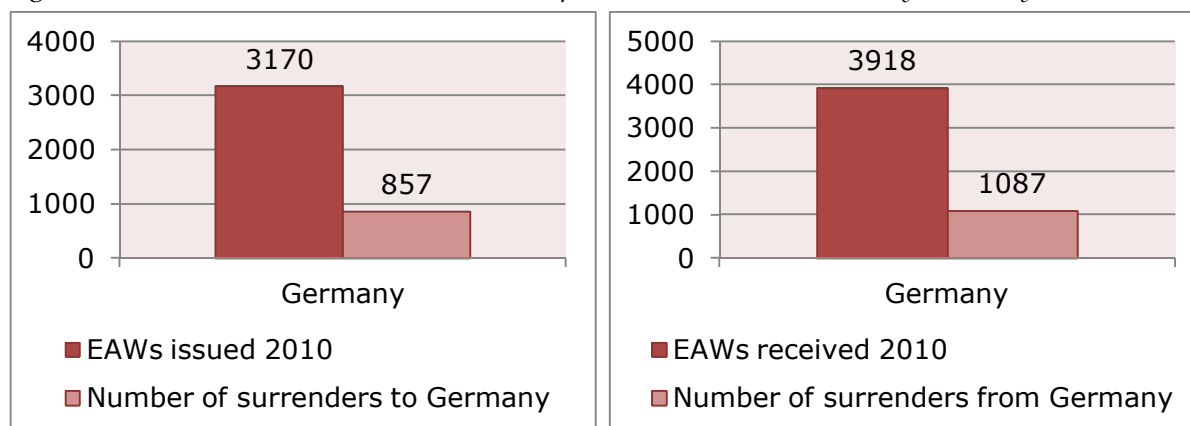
4000
3000
2000
1000
0

3170

857

Germany

■ EAWs issued 2010
■ Number of surrenders to Germany

5000
4000
3000
2000
1000
0

3918

1087

Germany

■ EAWs received 2010
■ Number of surrenders from Germany